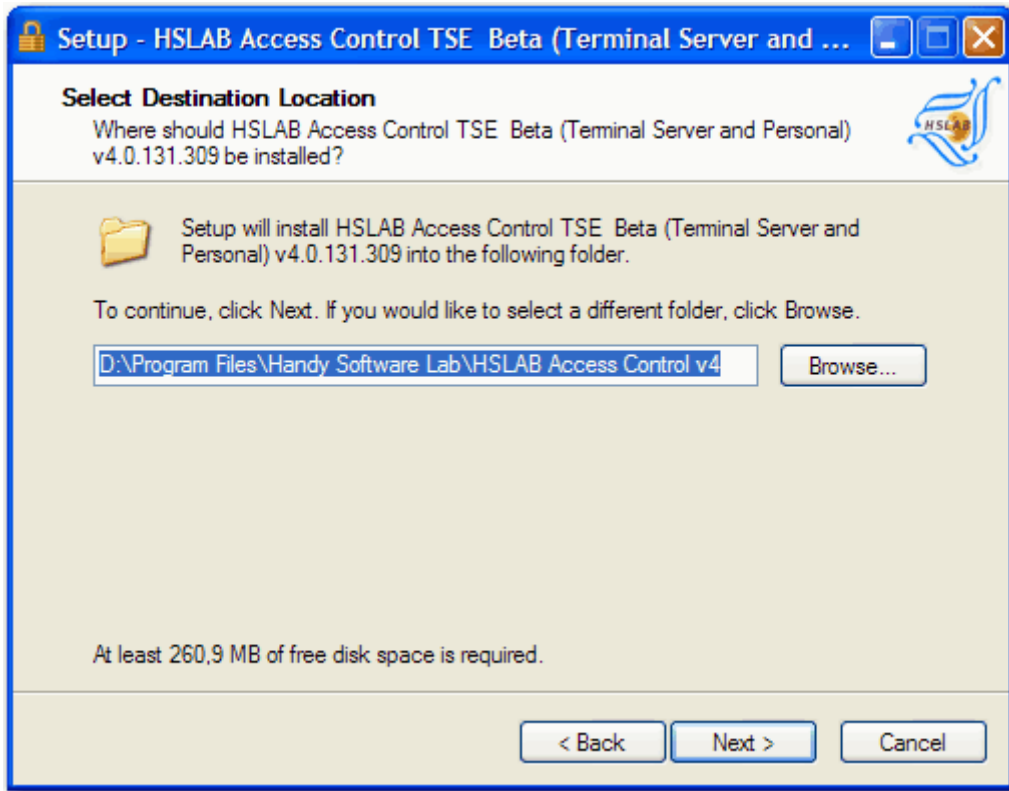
Setup - HSLAB Access Control TSE Beta (Terminal Server and ...

Select Destination Location

Where should HSLAB Access Control TSE Beta (Terminal Server and Personal) v4.0.131.309 be installed?

HSLAB

Setup will install HSLAB Access Control TSE Beta (Terminal Server and Personal) v4.0.131.309 into the following folder.

To continue, click Next. If you would like to select a different folder, click Browse.

D:\Program Files\Handy Software Lab\HSLAB Access Control v4

Browse...

At least 260,9 MB of free disk space is required.

< Back

Next >

Cancel